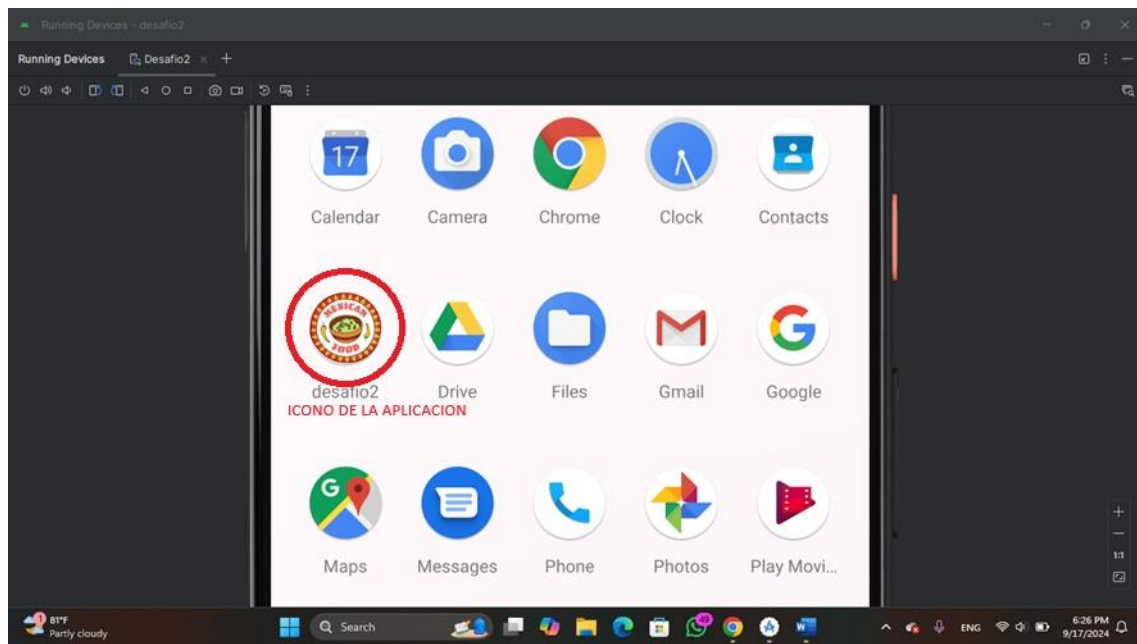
Running Devices - desafio2

Running Devices Desafio2 × +

17
Calendar
Camera
Chrome
Clock
Contacts

MEXICAN FOOD
desafio2
ICONO DE LA APLICACION
Drive
Files
Gmail
Google

Maps
Messages
Phone
Photos
Play Movi...

1:1

81°F
Partly cloudy
Search
ENG
6:26 PM
9/17/2024